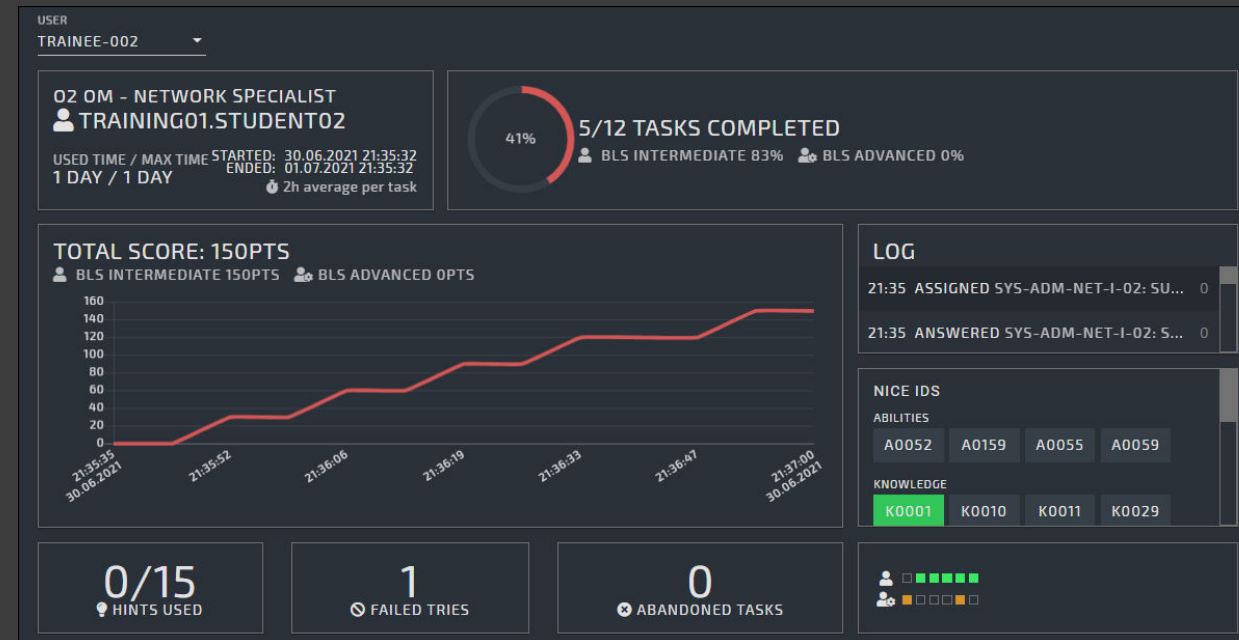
USER
TRAINEE-002

02 OM - NETWORK SPECIALIST
TRAINING01.STUDENT02

USED TIME / MAX TIME
1 DAY / 1 DAY

STARTED: 30.06.2021 21:35:32
ENDED: 01.07.2021 21:35:32
2h average per task

41%

5/12 TASKS COMPLETED
BLS INTERMEDIATE 83%  BLS ADVANCED 0%

TOTAL SCORE: 150PTS
BLS INTERMEDIATE 150PTS  BLS ADVANCED 0PTS

160
140
120
100
80
60
40
20
0

21:35:35 30.06.2021
21:35:52
21:36:06
21:36:19
21:36:33
21:36:47
21:37:00 30.06.2021

LOG
21:35 ASSIGNED SYS-ADM-NET-I-02: SU... 0
21:35 ANSWERED SYS-ADM-NET-I-02: S... 0

NICE IDS
ABILITIES
A0052 A0159 A0055 A0059
KNOWLEDGE
K0001 K0010 K0011 K0029

0/15
HINTS USED

1
FAILED TRIES

0
ABANDONED TASKS